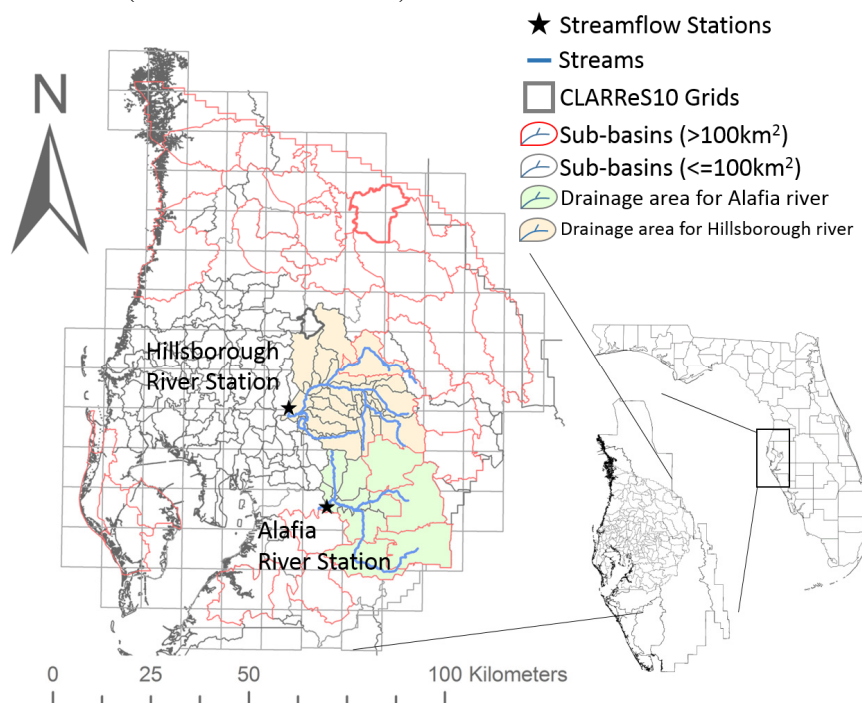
Streamflow Stations
Streams
CLARReS10 Grids
Sub-basins (>100km$^2$)
Sub-basins (<=100km$^2$)
Drainage area for Alafia river
Drainage area for Hillsborough river

N

Hillsborough River Station

Alafia River Station

0 25 50 100 Kilometers